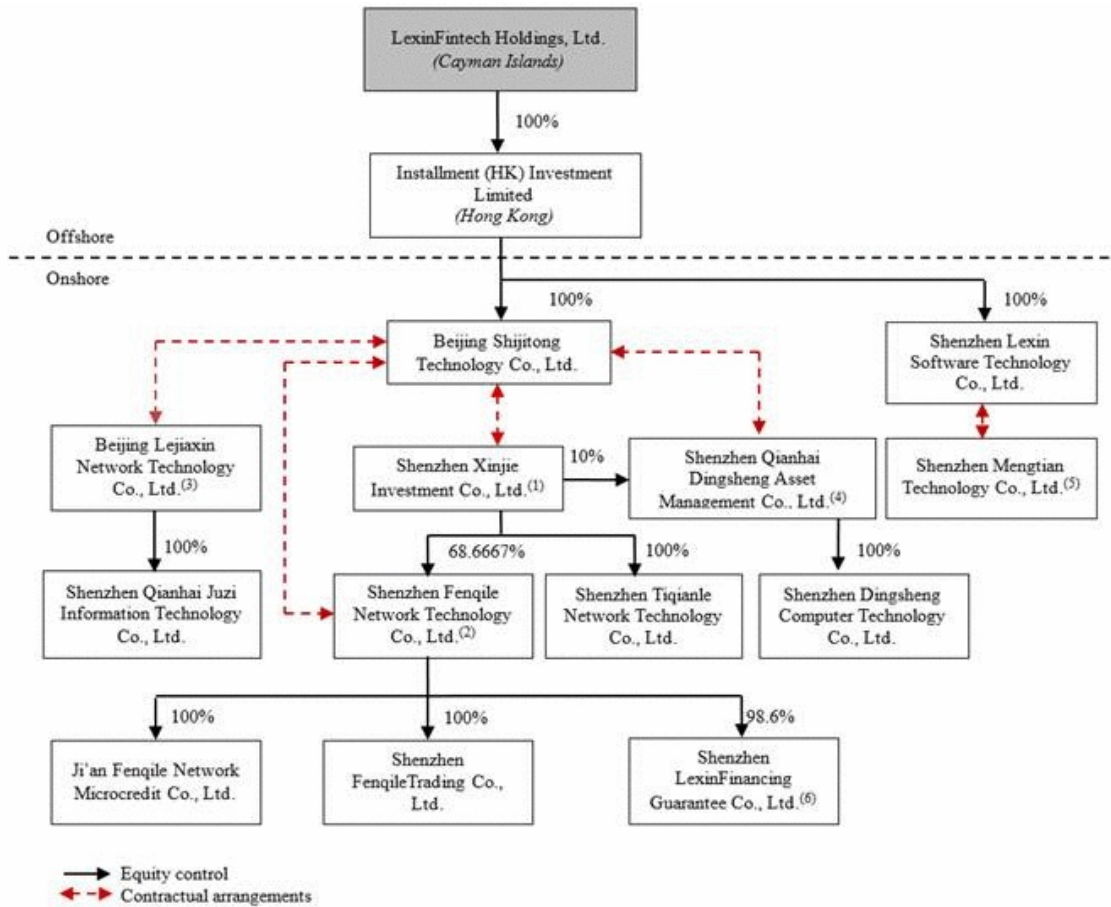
LexinFintech Holdings, Ltd.
(Cayman Islands)

100%

Installment (HK) Investment Limited
(Hong Kong)

Offshore

Onshore

100%

100%

Beijing Shijitong Technology Co., Ltd.

Shenzhen Lexin Software Technology Co., Ltd.

Beijing Lejiaxin Network Technology Co., Ltd.$^{(3)}$

Shenzhen Xinjie Investment Co., Ltd.$^{(1)}$

10%

Shenzhen Qianhai Dingsheng Asset Management Co., Ltd.$^{(4)}$

Shenzhen Mengtian Technology Co., Ltd.$^{(5)}$

100%

68.6667%

100%

100%

Shenzhen Qianhai Juzi Information Technology Co., Ltd.

Shenzhen Fenqile Network Technology Co., Ltd.$^{(2)}$

Shenzhen Tiqianle Network Technology Co., Ltd.

Shenzhen Dingsheng Computer Technology Co., Ltd.

100%

100%

98.6%

Ji'an Fenqile Network Microcredit Co., Ltd.

Shenzhen FenqileTrading Co., Ltd.

Shenzhen LexinFinancing Guarantee Co., Ltd.$^{(6)}$

Equity control
Contractual arrangements